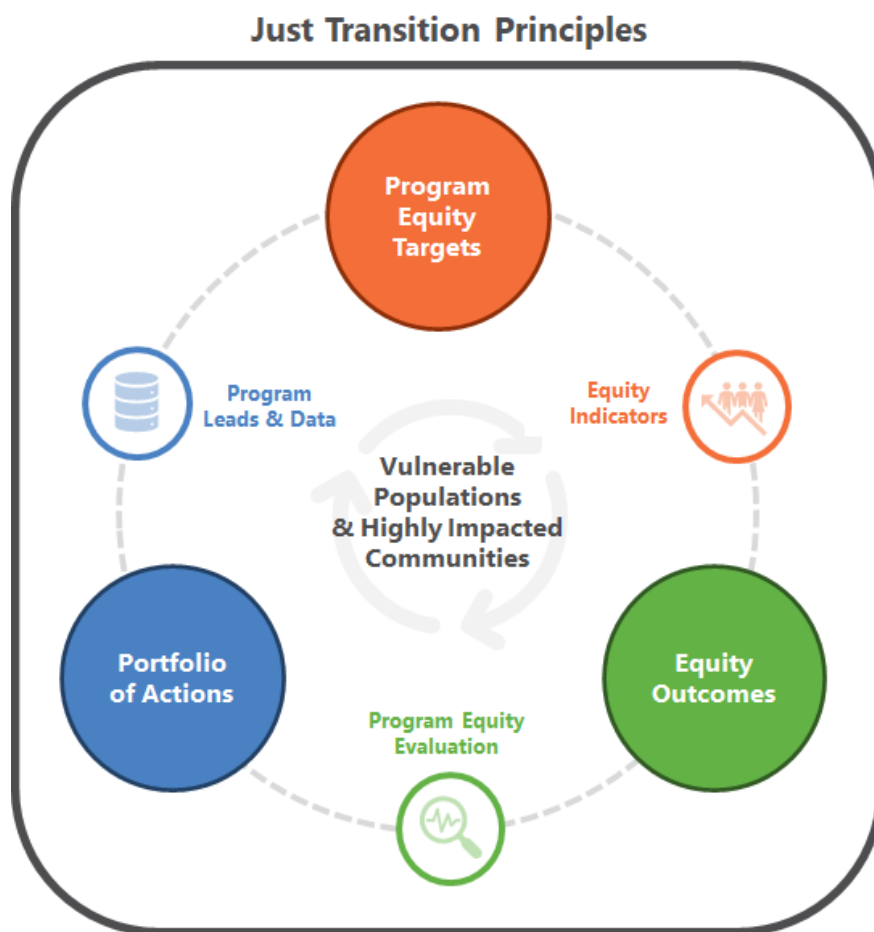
Just Transition Principles

Program Equity Targets

Program Leads & Data

Equity Indicators

Vulnerable Populations & Highly Impacted Communities

Portfolio of Actions

Equity Outcomes

Program Equity Evaluation